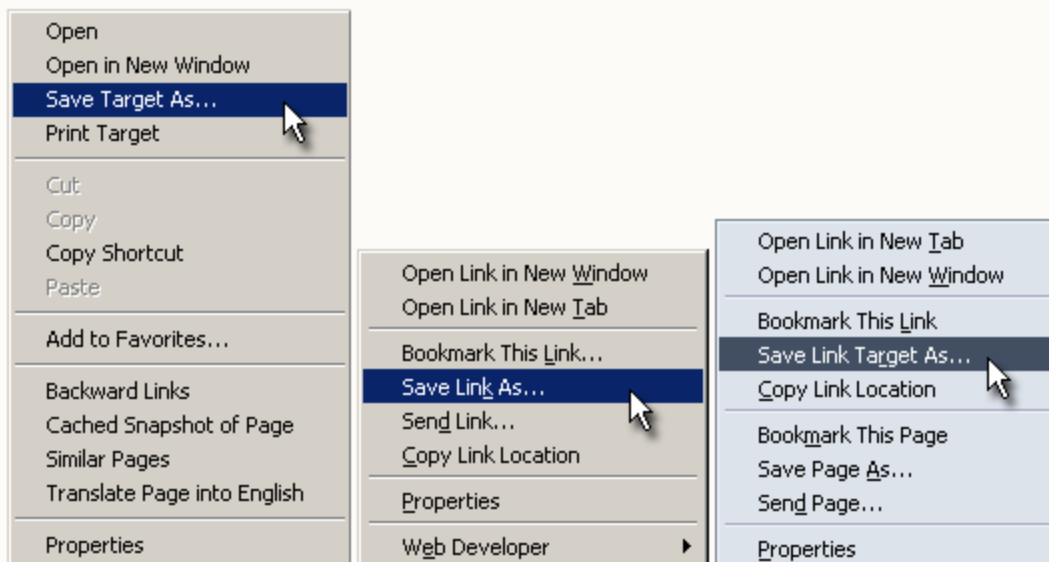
Open
Open in New Window
Save Target As...
Print Target

Cut
Copy
Copy Shortcut
Paste

Add to Favorites...

Backward Links
Cached Snapshot of Page
Similar Pages
Translate Page into English

Properties

Open Link in New Window
Open Link in New Tab

Bookmark This Link...
Save Link As...
Send Link...
Copy Link Location

Properties

Web Developer

Open Link in New Tab
Open Link in New Window

Bookmark This Link
Save Link Target As...
Copy Link Location

Bookmark This Page
Save Page As...
Send Page...

Properties